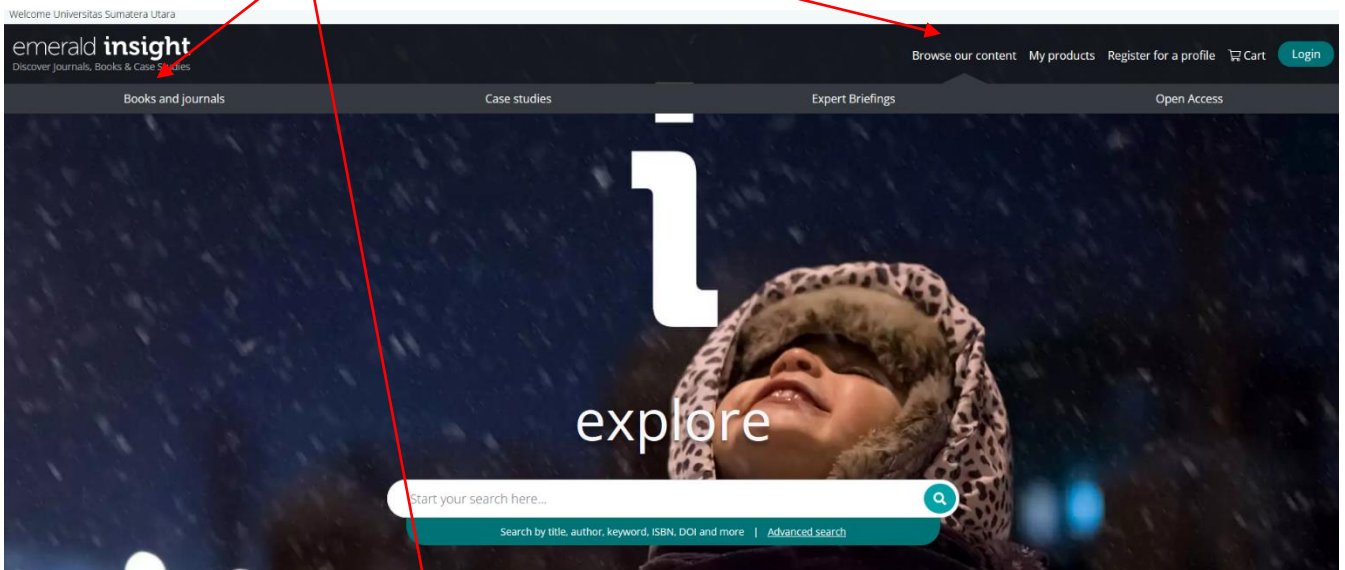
Welcome Universitas Sumatera Utara

emerald insight
Discover Journals, Books & Case Studies

Browse our content  My products  Register for a profile  Cart  Login

Books and journals  Case studies  Expert Briefings  Open Access

i

explore

Start your search here...

Search by title, author, keyword, ISBN, DOI and more | Advanced search